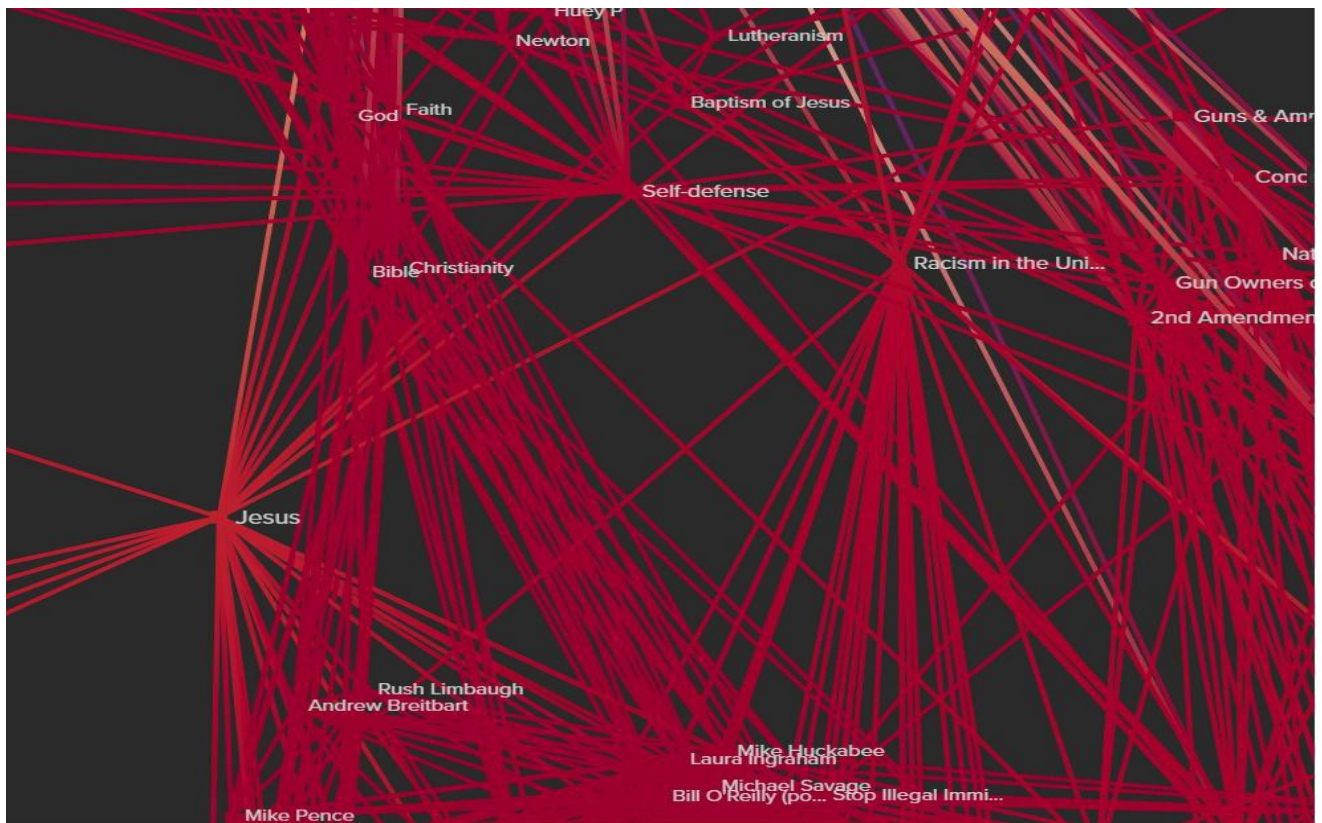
Huey P
Newton
Lutheranism
God
Faith
Baptism of Jesus
Guns & Am
Self-defense
Conc
Bible
Christianity
Racism in the Uni...
Nat
Gun Owners
2nd Amendmen
Jesus
Rush Limbaugh
Andrew Breitbart
Mike Huckabee
Laura Ingraham
Michael Savage
Bill O'Reilly (po...
Stop Illegal Immi...
Mike Pence